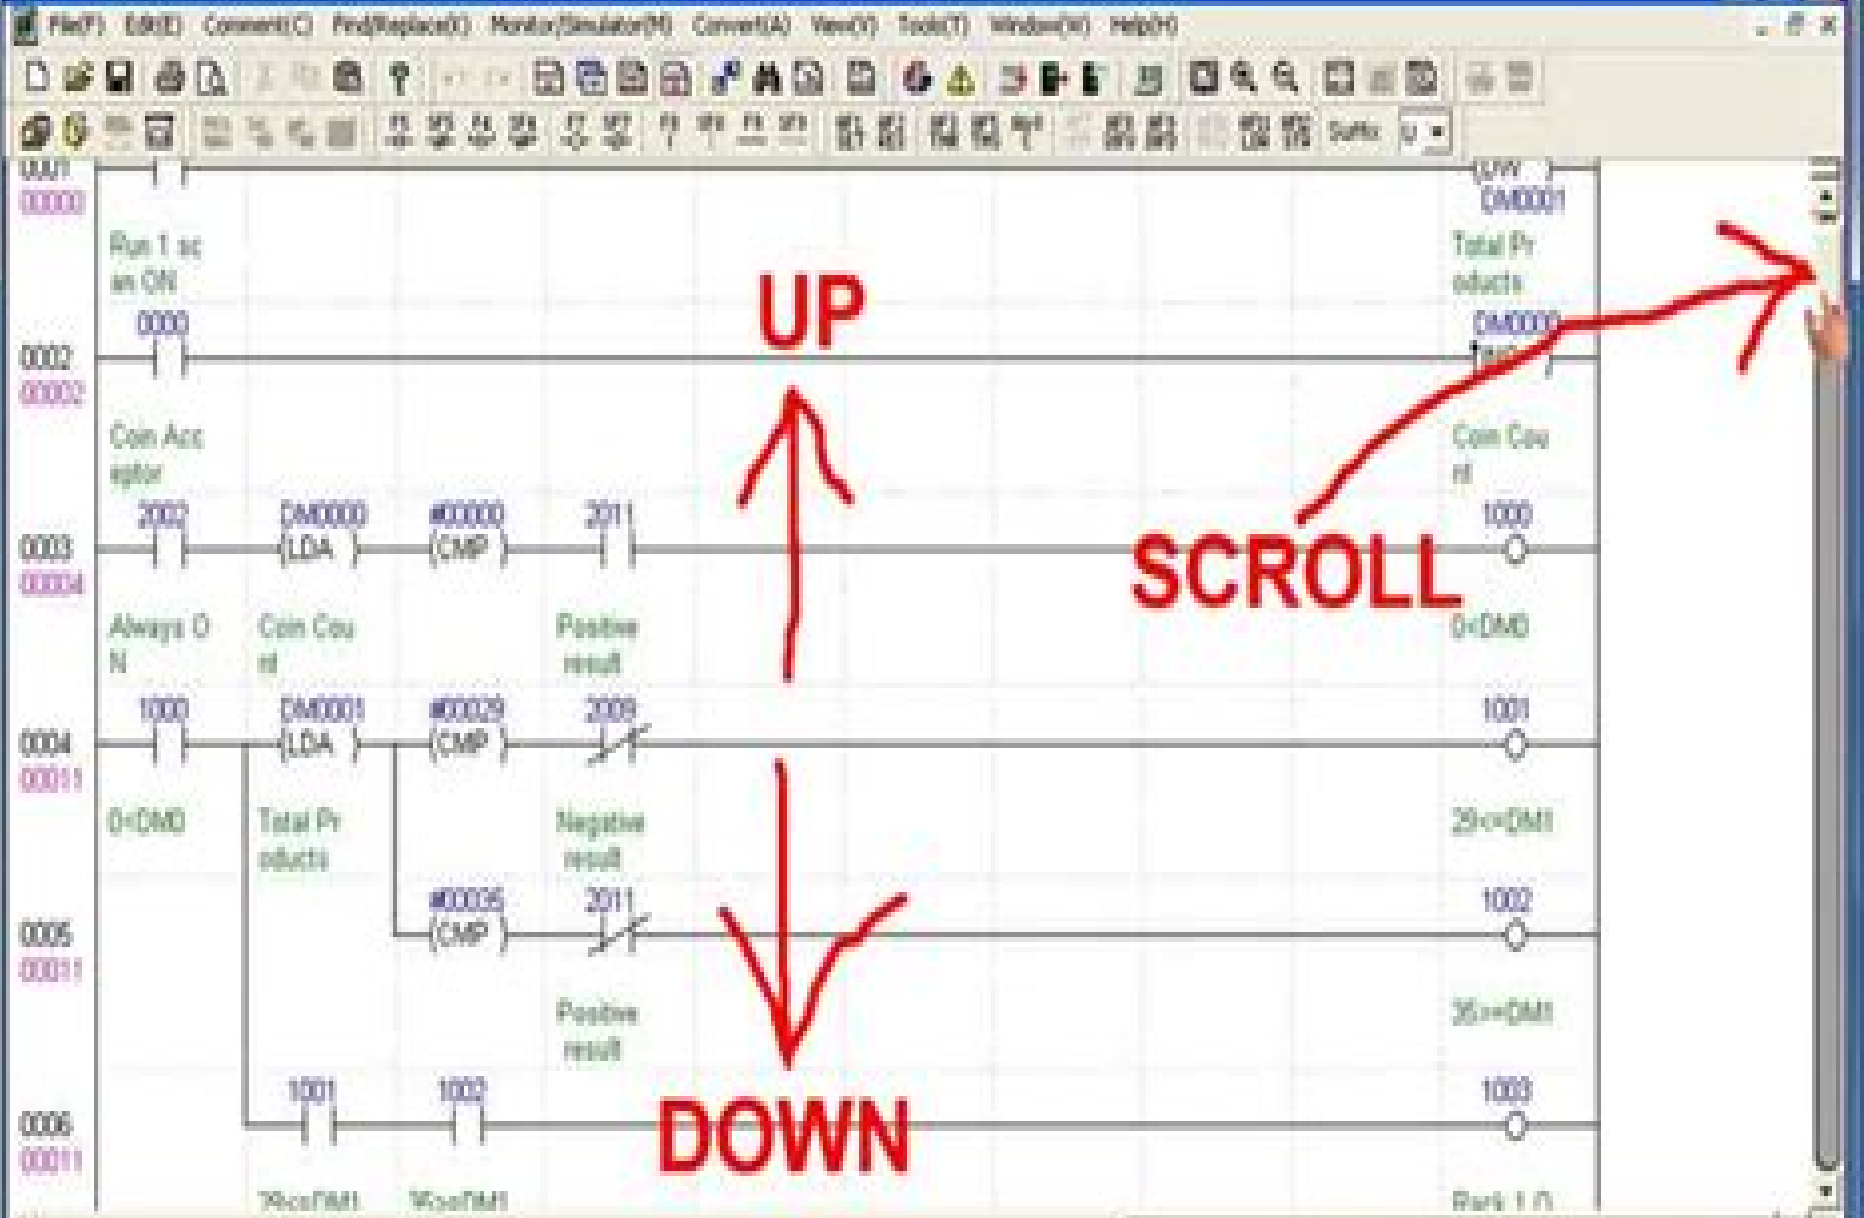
File(F) Edit(E) Comment(C) Find/Replace(I) Monitor/Simulator(M) Convert(A) View(V) Tools(T) Window(W) Help(H)

Suffix U

0001
00000
Run 1 sc an ON
0000
0002
00002
Coin Acc eptor

(DW )
DM0001
Total Pr oducts
DM0000

Coin Cou nt

UP

0003
00004
2002
Always O N
DM0000
(LDA )
Coin Cou nt
#00000
(CMP )
2011
Positive result
1000
0<DM0

SCROLL

0004
00011
1000
0<DM0
DM0001
(LDA )
Total Pr oducts
#00029
(CMP )
2009
Negative result
1001
29<=DM1

0005
00011
#00036
(CMP )
2011
Positive result
1002
35>=DM1

0006
00011
1001
29<=DM1
1002
35>=DM1
1003
Park 1 O

DOWN